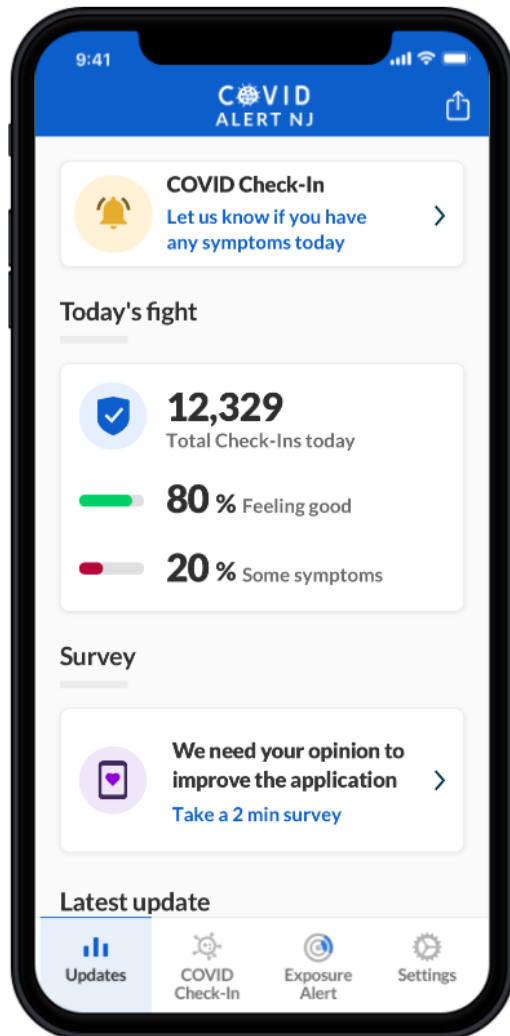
9:41

COVID
ALERT NJ

COVID Check-In
Let us know if you have any symptoms today

Today's fight

12,329
Total Check-Ins today

80 % Feeling good

20 % Some symptoms

Survey

We need your opinion to improve the application
Take a 2 min survey

Latest update

Updates
COVID Check-In
Exposure Alert
Settings